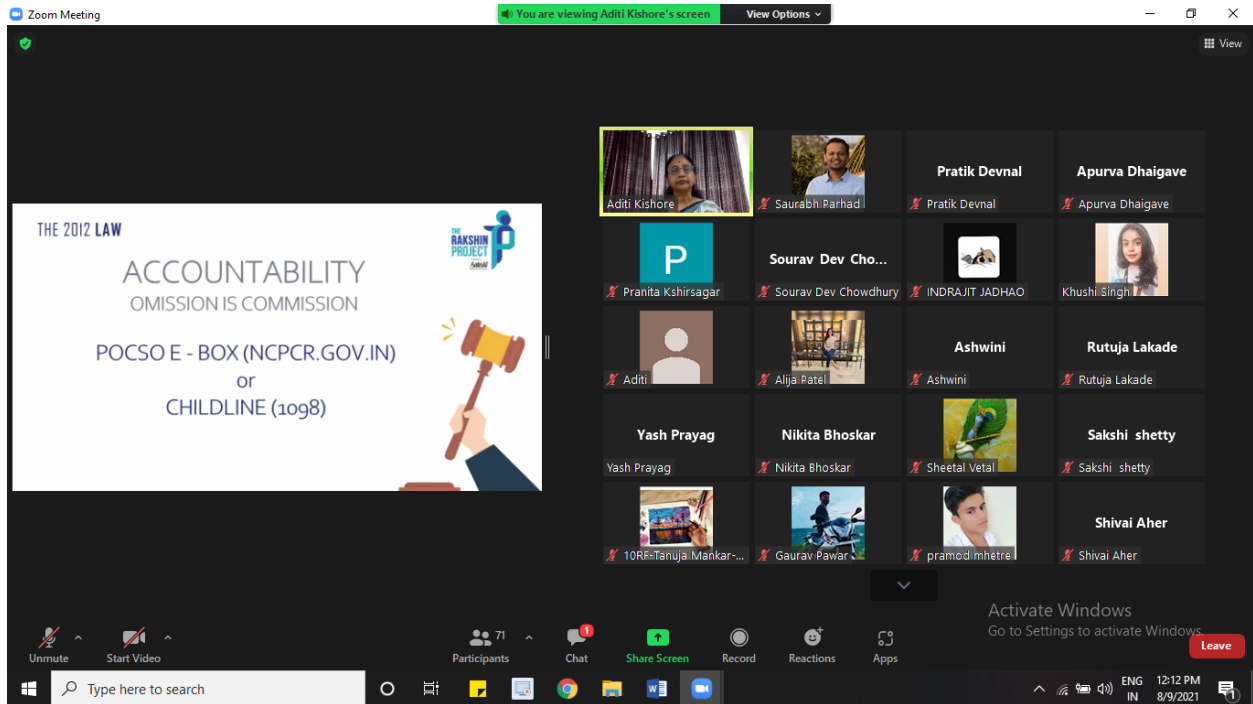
Zoom Meeting

You are viewing Aditi Kishore's screen

View Options

View

THE 2012 LAW

THE RAKSHIN PROJECT Sakhi

ACCOUNTABILITY
OMISSION IS COMMISSION

POCSO E - BOX (NCPCR.GOV.IN)
or
CHILDLINE (1098)

Aditi Kishore

Saurabh Parhad

Pratik Devnal
Pratik Devnal

Apurva Dhaigave
Apurva Dhaigave

P
Pranita Kshirsagar

Sourav Dev Cho...
Sourav Dev Chowdhury

INDRAJIT JADHAO

Khushi Singh

Aditi

Alija Patel

Ashwini
Ashwini

Rutuja Lakade
Rutuja Lakade

Yash Prayag
Yash Prayag

Nikita Bhoskar
Nikita Bhoskar

Sheetal Vetal

Sakshi shetty
Sakshi shetty

10RF-Tanuja Mankar-...

Gaurav Pawar

pramod mhetre

Shivai Aher
Shivai Aher

Activate Windows
Go to Settings to activate Windows.

Unmute

Start Video

71
Participants

1
Chat

Share Screen

Record

Reactions

Apps

Leave

Type here to search

ENG
IN

12:12 PM
8/9/2021

1